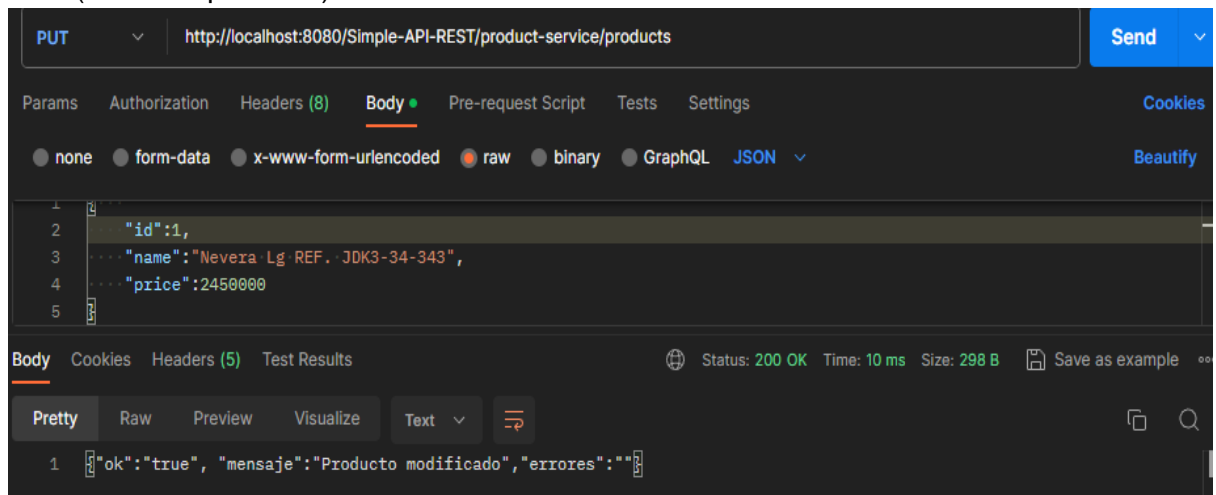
PUT http://localhost:8080/Simple-API-REST/product-service/products Send

Params Authorization Headers (8) Body Pre-request Script Tests Settings Cookies

none form-data x-www-form-urlencoded raw binary GraphQL JSON Beautify

1 {
2 "id":1,
3 "name":"Nevera Lg REF. JDK3-34-343",
4 "price":2450000
5 }

Body Cookies Headers (5) Test Results Status: 200 OK Time: 10 ms Size: 298 B Save as example

Pretty Raw Preview Visualize Text

1 {"ok":"true", "mensaje":"Producto modificado","errores":""}